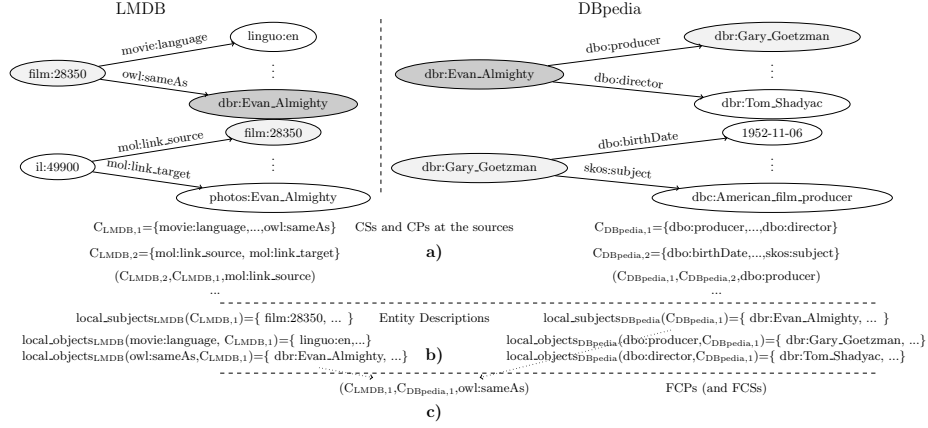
LMDB

DBpedia

linguo:en

movie:language

film:28350

owl:sameAs

⋮

dbr:Evan_Almighty

film:28350

mol:link_source

il:49900

mol:link_target

⋮

photos:Evan_Almighty

dbr:Gary_Goetzman

dbo:producer

dbr:Evan_Almighty

⋮

dbo:director

dbr:Tom_Shadyac

dbo:birthDate

1952-11-06

dbr:Gary_Goetzman

⋮

skos:subject

dbc:American_film_producer

$C_{LMDB,1}$={movie:language,...,owl:sameAs}

CSs and CPs at the sources

$C_{DBpedia,1}$={dbo:producer,...,dbo:director}

$C_{LMDB,2}$={mol:link_source, mol:link_target}

a)

$C_{DBpedia,2}$={dbo:birthDate,...,skos:subject}

($C_{LMDB,2}$,$C_{LMDB,1}$,mol:link_source)

($C_{DBpedia,1}$,$C_{DBpedia,2}$,dbo:producer)

...

...

local_subjects$_{LMDB}$($C_{LMDB,1}$)={ film:28350, ... }

Entity Descriptions

local_subjects$_{DBpedia}$($C_{DBpedia,1}$)={ dbr:Evan_Almighty, ... }

local_objects$_{LMDB}$(movie:language, $C_{LMDB,1}$)={ linguo:en,...}

local_objects$_{LMDB}$(owl:sameAs,$C_{LMDB,1}$)={ dbr:Evan_Almighty, ...}

b)

local_objects$_{DBpedia}$(dbo:producer,$C_{DBpedia,1}$)={ dbr:Gary_Goetzman, ...}

local_objects$_{DBpedia}$(dbo:director,$C_{DBpedia,1}$)={ dbr:Tom_Shadyac, ...}

($C_{LMDB,1}$,$C_{DBpedia,1}$,owl:sameAs)

FCPs (and FCSs)

c)